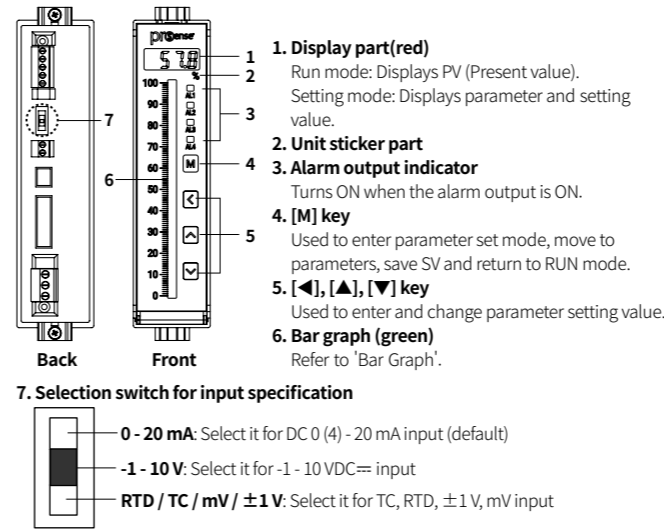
prosense

57.8

%

100
90
80
70
60
50
40
30
20
10
0

AL1
AL2
AL3
AL4

M

1
2
3
4
5
6
7

Back
Front

1. Display part(red)
Run mode: Displays PV (Present value).
Setting mode: Displays parameter and setting value.

2. Unit sticker part

3. Alarm output indicator
Turns ON when the alarm output is ON.

4. [M] key
Used to enter parameter set mode, move to parameters, save SV and return to RUN mode.

5. [◀], [▲], [▼] key
Used to enter and change parameter setting value.

6. Bar graph (green)
Refer to 'Bar Graph'.

7. Selection switch for input specification

0 - 20 mA: Select it for DC 0 (4) - 20 mA input (default)

-1 - 10 V: Select it for -1 - 10 VDC⎓ input

RTD / TC / mV / ±1 V: Select it for TC, RTD, ±1 V, mV input